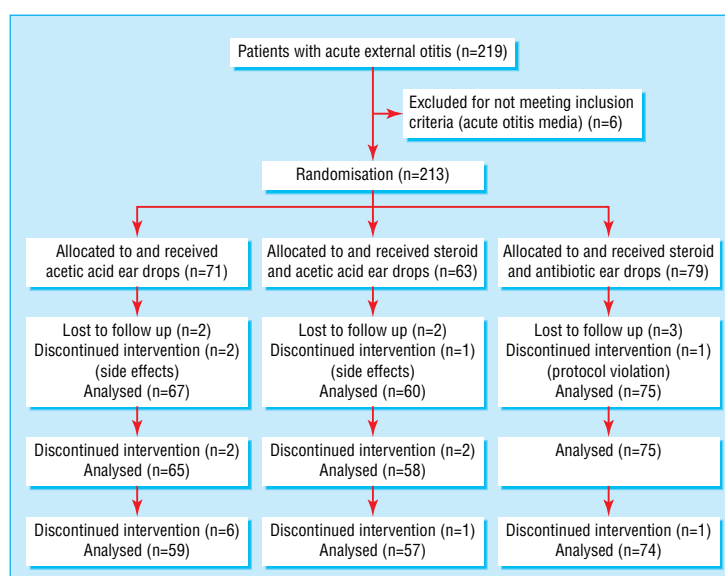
Patients with acute external otitis (n=219)

Excluded for not meeting inclusion criteria (acute otitis media) (n=6)

Randomisation (n=213)

Allocated to and received acetic acid ear drops (n=71)

Lost to follow up (n=2)
Discontinued intervention (n=2) (side effects)
Analysed (n=67)

Discontinued intervention (n=2)
Analysed (n=65)

Discontinued intervention (n=6)
Analysed (n=59)

Allocated to and received steroid and acetic acid ear drops (n=63)

Lost to follow up (n=2)
Discontinued intervention (n=1) (side effects)
Analysed (n=60)

Discontinued intervention (n=2)
Analysed (n=58)

Discontinued intervention (n=1)
Analysed (n=57)

Allocated to and received steroid and antibiotic ear drops (n=79)

Lost to follow up (n=3)
Discontinued intervention (n=1) (protocol violation)
Analysed (n=75)

Analysed (n=75)

Discontinued intervention (n=1)
Analysed (n=74)